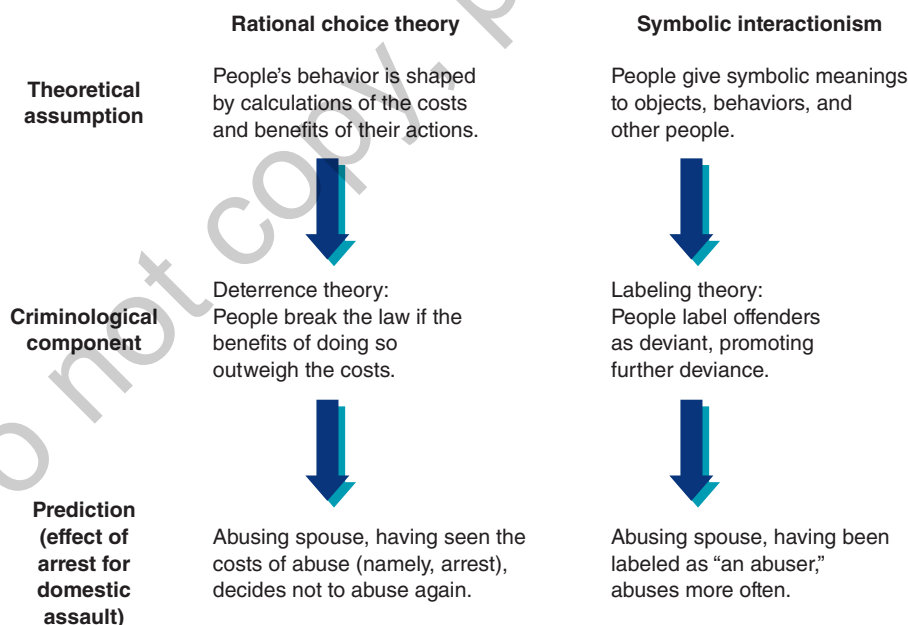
Rational choice theory

Symbolic interactionism

Theoretical assumption

People's behavior is shaped by calculations of the costs and benefits of their actions.

People give symbolic meanings to objects, behaviors, and other people.

Criminological component

Deterrence theory: People break the law if the benefits of doing so outweigh the costs.

Labeling theory: People label offenders as deviant, promoting further deviance.

Prediction (effect of arrest for domestic assault)

Abusing spouse, having seen the costs of abuse (namely, arrest), decides not to abuse again.

Abusing spouse, having been labeled as "an abuser," abuses more often.

o not copy, p